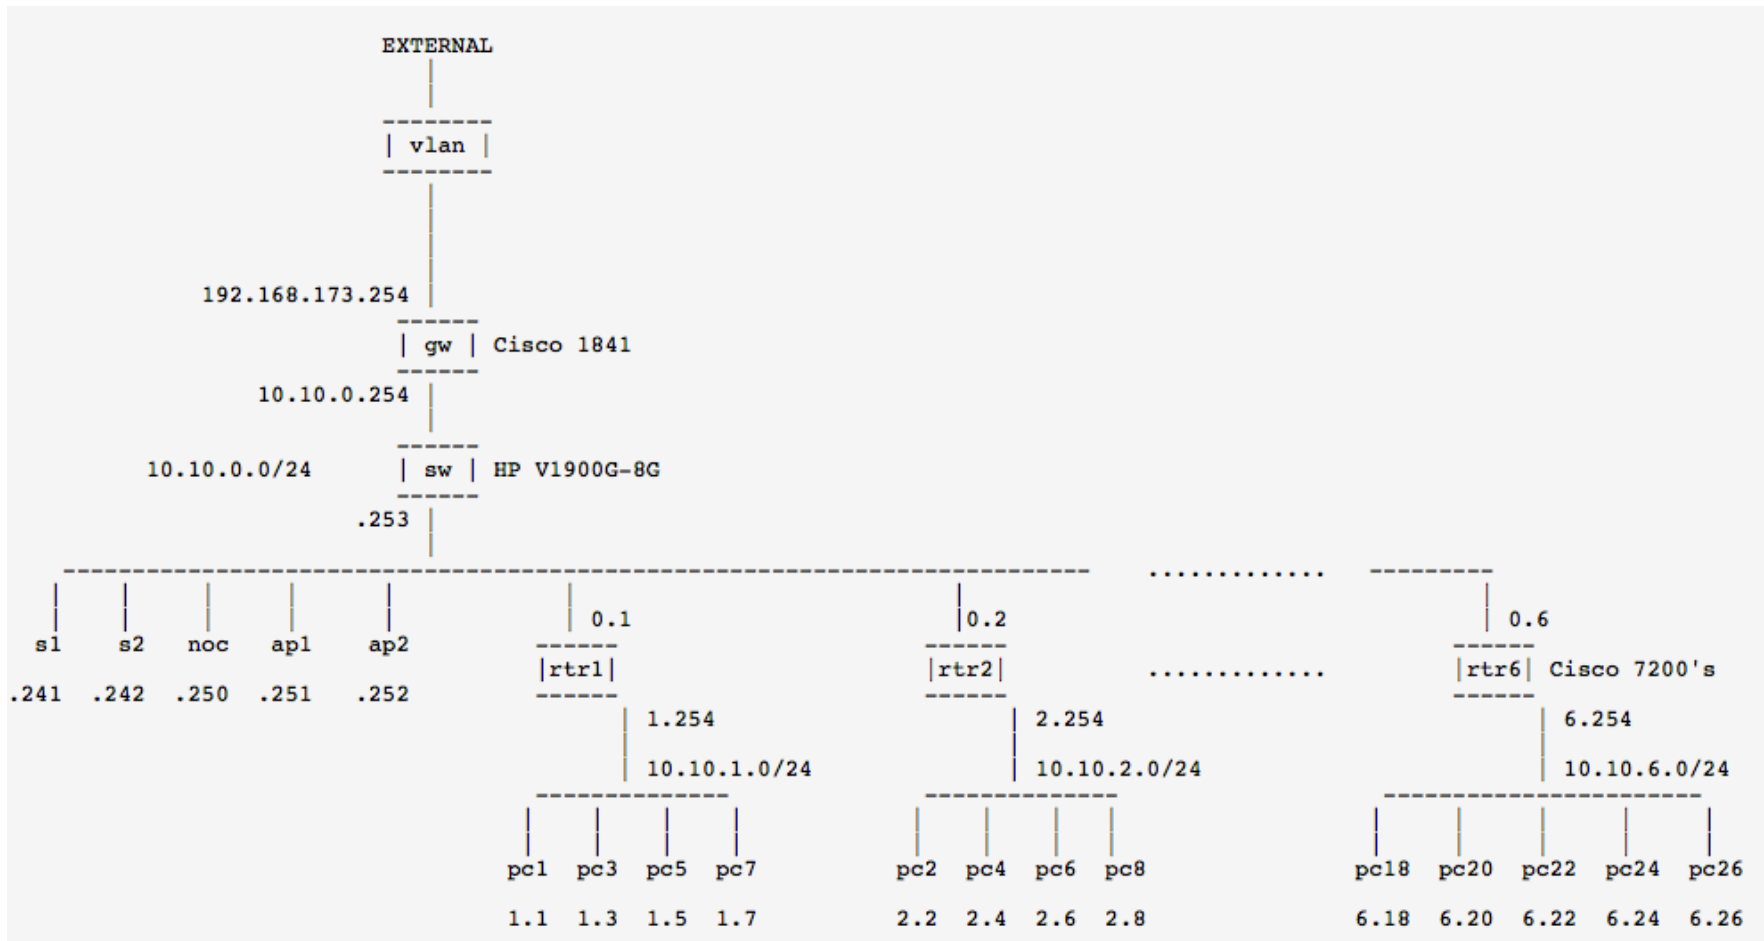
EXTERNAL

vlan

192.168.173.254

gw Cisco 1841

10.10.0.254

10.10.0.0/24 sw HP V1900G-8G

.253

............

s1 s2 noc ap1 ap2

.241 .242 .250 .251 .252

0.1 0.2 0.6

rtr1 rtr2 ............ rtr6 Cisco 7200's

1.254 2.254 6.254

10.10.1.0/24 10.10.2.0/24 10.10.6.0/24

pc1 pc3 pc5 pc7 pc2 pc4 pc6 pc8 pc18 pc20 pc22 pc24 pc26

1.1 1.3 1.5 1.7 2.2 2.4 2.6 2.8 6.18 6.20 6.22 6.24 6.26